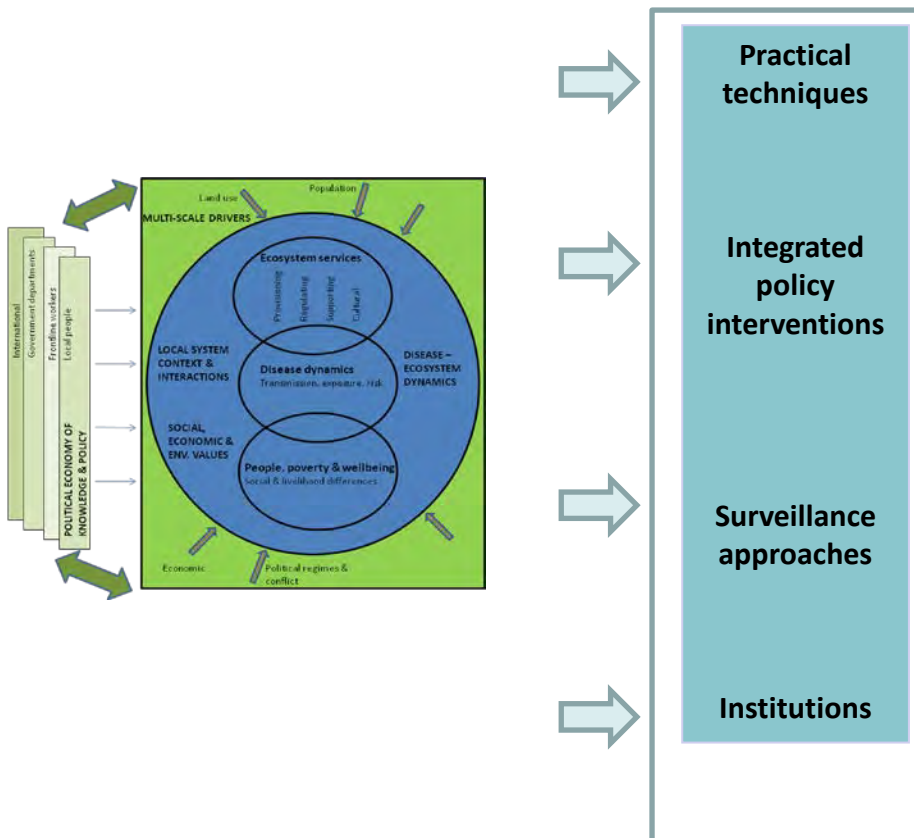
International

Government departments

Frontline workers

Local people

POLITICAL ECONOMY OF KNOWLEDGE & POLICY

Land use

Population

MULTI-SCALE DRIVERS

Ecosystem services

Provisioning

Regulating

Supporting

Cultural

LOCAL SYSTEM CONTEXT & INTERACTIONS

Disease dynamics
Transmission, exposure, risk

DISEASE – ECOSYSTEM DYNAMICS

SOCIAL, ECONOMIC & ENV. VALUES

People, poverty & wellbeing
Social & livelihood differences

Economic

Political regimes & conflict

Practical techniques

Integrated policy interventions

Surveillance approaches

Institutions